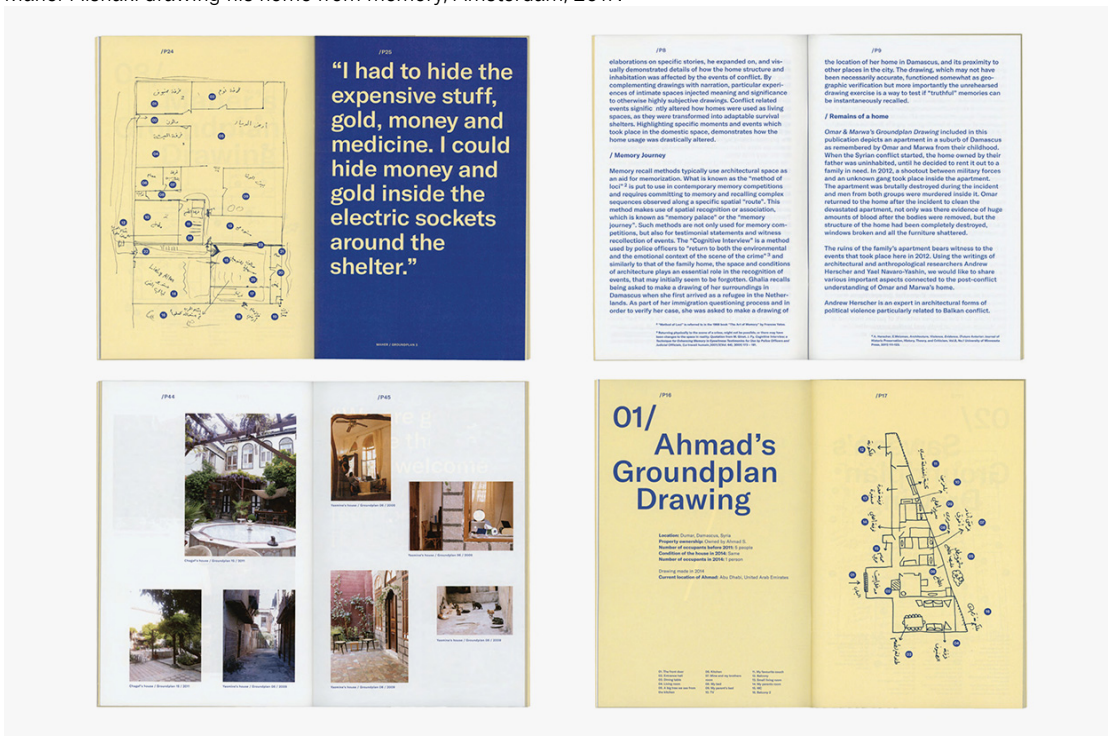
/P24

/P25

“I had to hide the expensive stuff, gold, money and medicine. I could hide money and gold inside the electric sockets around the shelter.”

/P8

elaborations on specific stories, he expanded on, and visually demonstrated details of how the home structure and inhabitation was affected by the events of conflict. By complementing drawings with narration, particular experiences of intimate spaces injected meaning and significance to otherwise highly subjective drawings. Conflict related events significantly altered how homes were used as living spaces, as they were transformed into adaptable survival shelters. Highlighting specific moments and events which took place in the domestic space, demonstrates how the home usage was drastically altered.

/ Memory Journey

Memory recall methods typically use architectural space as an aid for memorization. What is known as the “method of loci” is put to use in contemporary memory competitions and requires committing to memory and recalling complex sequences observed along a specific spatial “route”. This method makes use of spatial recognition or association, which is known as “memory palace” or the “memory journey”. Such methods are not only used for memory competitions, but also for testimonial statements and witness recollection of events. The “Cognitive Interview” is a method used by police officers to “return to both the environmental and the emotional context of the scene of the crime” and similarly to that of the family home, the space and conditions of architecture plays an essential role in the recognition of events, that may initially seem to be forgotten. Ghalia recalls being asked to make a drawing of her surroundings in Damascus when she first arrived as a refugee in the Netherlands. As part of her immigration questioning process and in order to verify her case, she was asked to make a drawing of

/P9

the location of her home in Damascus, and its proximity to other places in the city. The drawing, which may not have been necessarily accurate, functioned somewhat as a geographic verification but more importantly the unrehearsed drawing exercise is a way to test if “truthful” memories can be instantaneously recalled.

/ Remains of a home

Omar & Marwa’s Groundplan Drawing included in this publication depicts an apartment in a suburb of Damascus as remembered by Omar and Marwa from their childhood. When the Syrian conflict started, the home owned by their father was uninhabited, until he decided to rent it out to a family in need. In 2012, a shootout between military forces and an unknown gang took place inside the apartment. The apartment was brutally destroyed during the incident and men from both groups were murdered inside it. Omar returned to the home after the incident to clean the devastated apartment, not only was there evidence of huge amounts of blood after the bodies were removed, but the structure of the home had been completely destroyed, windows broken and all the furniture shattered.

The ruins of the family’s apartment bears witness to the events that took place here in 2012. Using the writings of architectural and anthropological researchers Andrew Herscher and Yael Navaro-Yashin, we would like to share various important aspects connected to the post-conflict understanding of Omar and Marwa’s home.

Andrew Herscher is an expert in architectural forms of political violence particularly related to Balkan conflict.

/P44

/P45

/P16

01/ Ahmad’s Groundplan Drawing

Location: Duma, Damascus, Syria
Property ownership: Owned by Ahmad S.
Number of occupants before 2011: 6 people
Condition of the house in 2014: Same
Number of occupants in 2014: 1 person

Drawing made in 2014
Current location of Ahmad: Abu Dhabi, United Arab Emirates

/P17